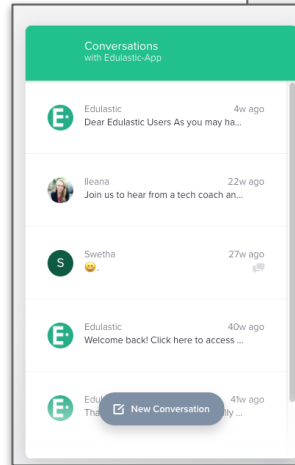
Conversations
with Edulastic-App

Edulastic
4w ago
Dear Edulastic Users As you may ha...

Ileana
22w ago
Join us to hear from a tech coach an...

S
Swetha
27w ago
😀.

Edulastic
40w ago
Welcome back! Click here to access ...

Edu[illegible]
41w ago
Tha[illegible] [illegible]lly ...

New Conversation